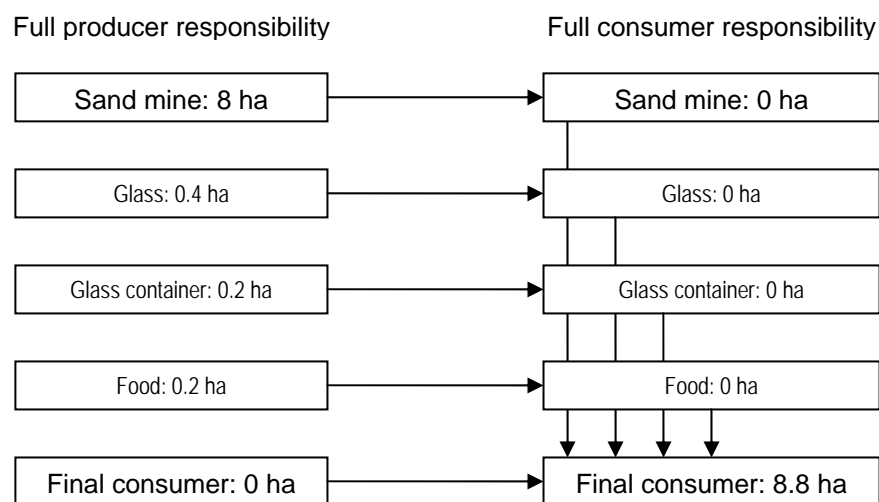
Full producer responsibility

Full consumer responsibility

Sand mine: 8 ha

Sand mine: 0 ha

Glass: 0.4 ha

Glass: 0 ha

Glass container: 0.2 ha

Glass container: 0 ha

Food: 0.2 ha

Food: 0 ha

Final consumer: 0 ha

Final consumer: 8.8 ha